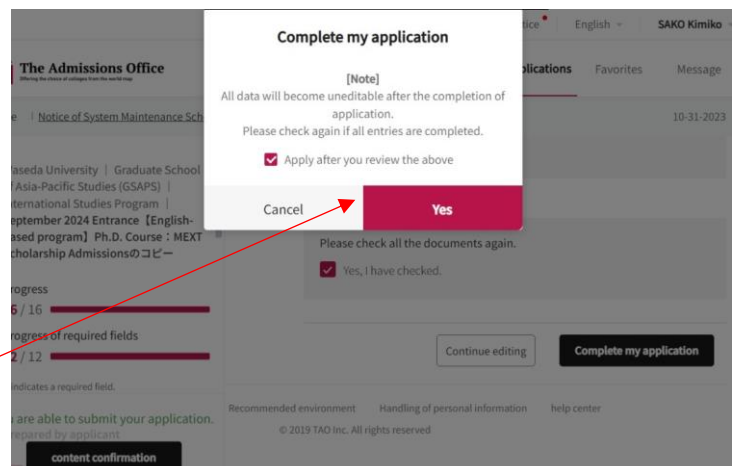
tice • English SAKO Kimiko

The Admissions Office
Offering the choice of colleges from the world map

plications Favorites Message

e | Notice of System Maintenance Sch

10-31-2023

Complete my application

[Note]
All data will become uneditable after the completion of application.
Please check again if all entries are completed.

Apply after you review the above

Cancel

Yes

aseda University | Graduate School f Asia-Pacific Studies (GSAPS) | nternational Studies Program | eptember 2024 Entrance【English-ased program】Ph.D. Course：MEXT cholarship Admissionsのコピー

rogress
6 / 16

rogress of required fields
2 / 12

indicates a required field.

are able to submit your application.
repared by applicant

content confirmation

Please check all the documents again.

Yes, I have checked.

Continue editing

Complete my application

Recommended environment Handling of personal information help center

© 2019 TAO Inc. All rights reserved